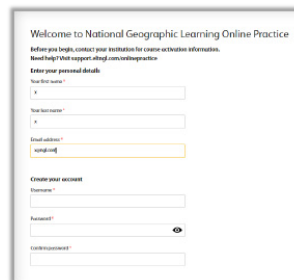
Welcome to National Geographic Learning Online Practice

Before you begin, contact your institution for course activation information.
Need help? Visit support.eltngl.com/onlinepractice

Enter your personal details

Your first name *

x

Your last name *

x

Email address *

x@ngl.com

Create your account

Username *

Password *

Confirm password *